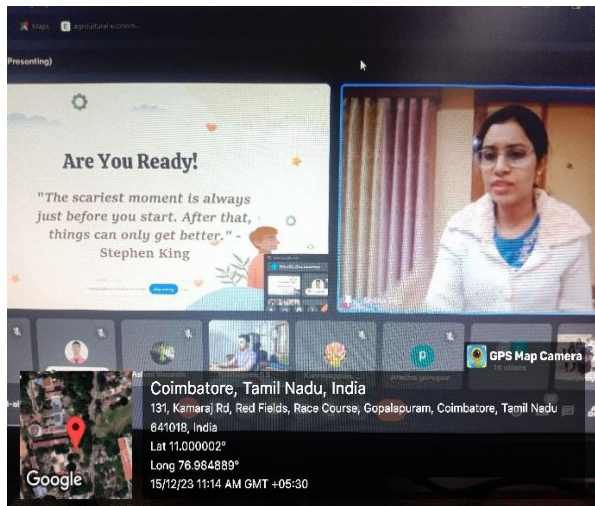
Maps agricultural econom

Presenting)

Are You Ready!

"The scariest moment is always just before you start. After that, things can only get better." - Stephen King

p

pradha gonugur

16 others

GPS Map Camera

Coimbatore, Tamil Nadu, India

131, Kamaraj Rd, Red Fields, Race Course, Gopalapuram, Coimbatore, Tamil Nadu 641018, India

Lat 11.000002°

Long 76.964889°

15/12/23 11:14 AM GMT +05:30

Google